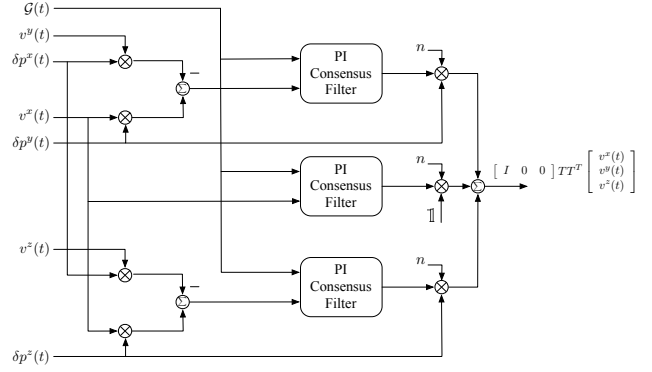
$\mathcal{G}(t)$
$v^y(t)$
$\delta p^x(t)$
$v^x(t)$
$\delta p^y(t)$
$v^z(t)$
$\delta p^z(t)$

$\otimes$ $\otimes$ $\Sigma$ $-$

PI Consensus Filter

$n$

PI Consensus Filter

$n$

$\mathbb{1}$

$\Sigma$

$\left[\begin{array}{ccc} I & 0 & 0 \end{array}\right] TT^T \left[\begin{array}{c} v^x(t) \\ v^y(t) \\ v^z(t) \end{array}\right]$

$\otimes$ $\Sigma$ $-$ $\otimes$

PI Consensus Filter

$n$